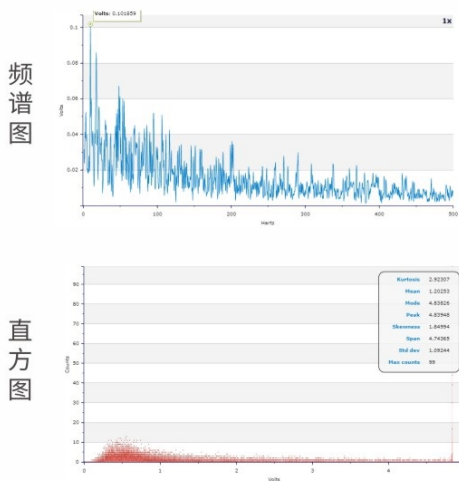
频谱图

Volts: 0.101859

1x

0.1

0.08

0.06

0.04

0.02

Volts

0

100

200

300

400

500

Hertz

直方图

Kurtosis 2.92307

Mean 1.20253

Mode 4.83826

Peak 4.83946

Skewness 1.84994

Span 4.74365

Std dev 1.09244

Max counts 55

90

80

70

60

50

40

30

20

10

0

Counts

0

1

2

3

4

Volts